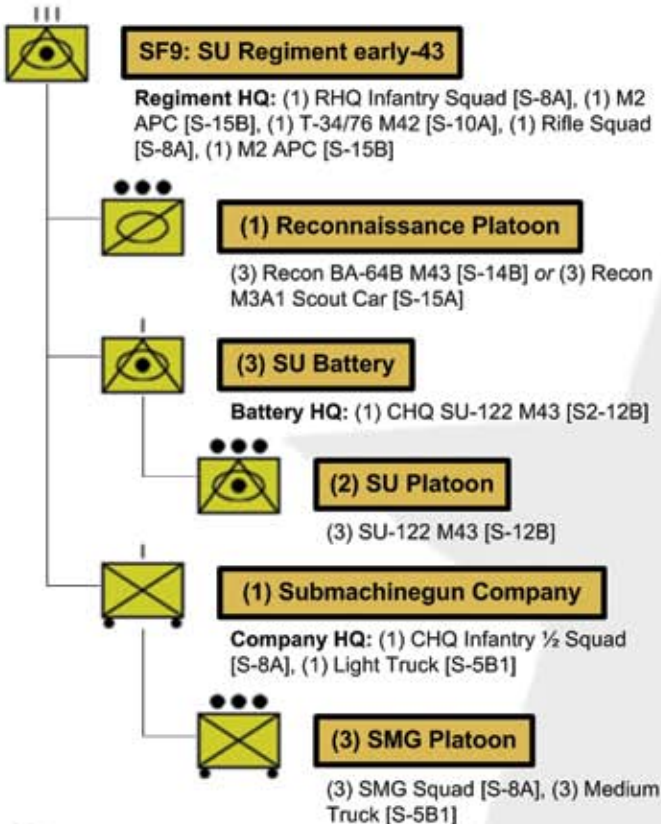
III

SF9: SU Regiment early-43

**Regiment HQ:** (1) RHQ Infantry Squad [S-8A], (1) M2 APC [S-15B], (1) T-34/76 M42 [S-10A], (1) Rifle Squad [S-8A], (1) M2 APC [S-15B]

●●●

(1) Reconnaissance Platoon

(3) Recon BA-64B M43 [S-14B] *or* (3) Recon M3A1 Scout Car [S-15A]

I

(3) SU Battery

**Battery HQ:** (1) CHQ SU-122 M43 [S2-12B]

●●●

(2) SU Platoon

(3) SU-122 M43 [S-12B]

I

(1) Submachinegun Company

**Company HQ:** (1) CHQ Infantry ½ Squad [S-8A], (1) Light Truck [S-5B1]

●●●

(3) SMG Platoon

(3) SMG Squad [S-8A], (3) Medium Truck [S-5B1]